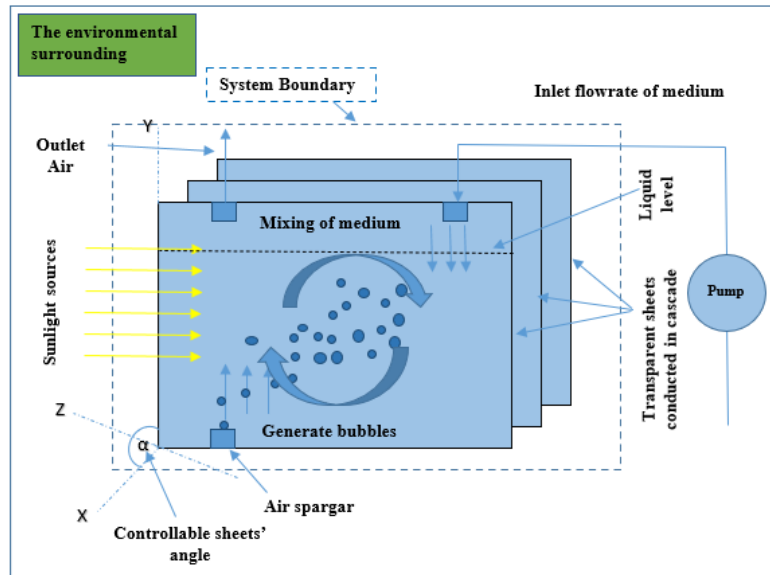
The environmental surrounding

System Boundary

Inlet flowrate of medium

Y

Outlet Air

Mixing of medium

Liquid level

Sunlight sources

Pump

Transparent sheets conducted in cascade

Z

α

Generate bubbles

X

Air spargar

Controllable sheets' angle